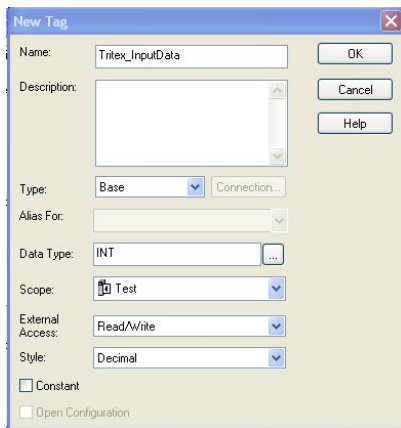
New Tag

Name: Tritex_InputData

Description:

Type: Base

Connection...

Alias For:

Data Type: INT

...

Scope: Test

External Access: Read/Write

Style: Decimal

Constant

Open Configuration

OK

Cancel

Help